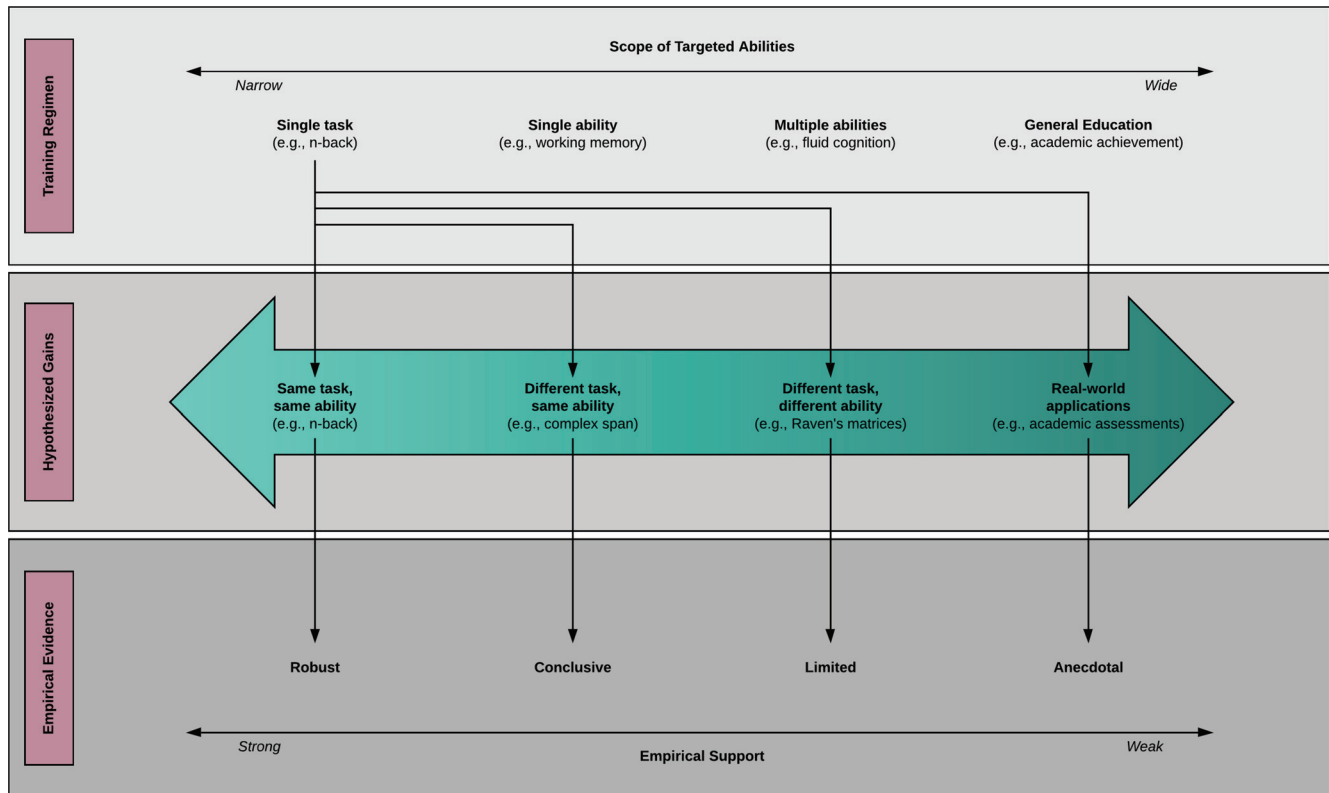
Training Regimen

Scope of Targeted Abilities

Narrow

Wide

Single task
(e.g., n-back)

Single ability
(e.g., working memory)

Multiple abilities
(e.g., fluid cognition)

General Education
(e.g., academic achievement)

Hypothesized Gains

Same task, same ability
(e.g., n-back)

Different task, same ability
(e.g., complex span)

Different task, different ability
(e.g., Raven's matrices)

Real-world applications
(e.g., academic assessments)

Empirical Evidence

Robust

Conclusive

Limited

Anecdotal

Strong

Weak

Empirical Support